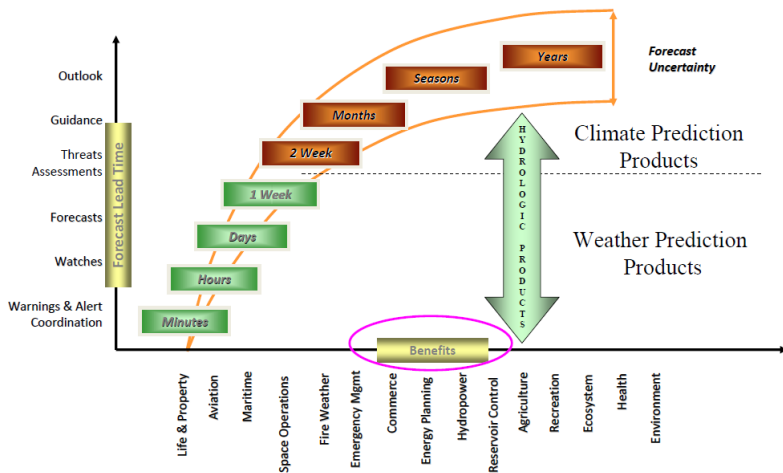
Outlook

Guidance

Threats Assessments

Forecasts

Watches

Warnings & Alert Coordination

Forecast Lead Time

Minutes

Hours

Days

1 Week

2 Week

Months

Seasons

Years

Forecast Uncertainty

Climate Prediction Products

HYDROLOGIC PRODUCTS

Weather Prediction Products

Benefits

Life & Property

Aviation

Maritime

Space Operations

Fire Weather

Emergency Mgmt

Commerce

Energy Planning

Hydropower

Reservoir Control

Agriculture

Recreation

Ecosystem

Health

Environment